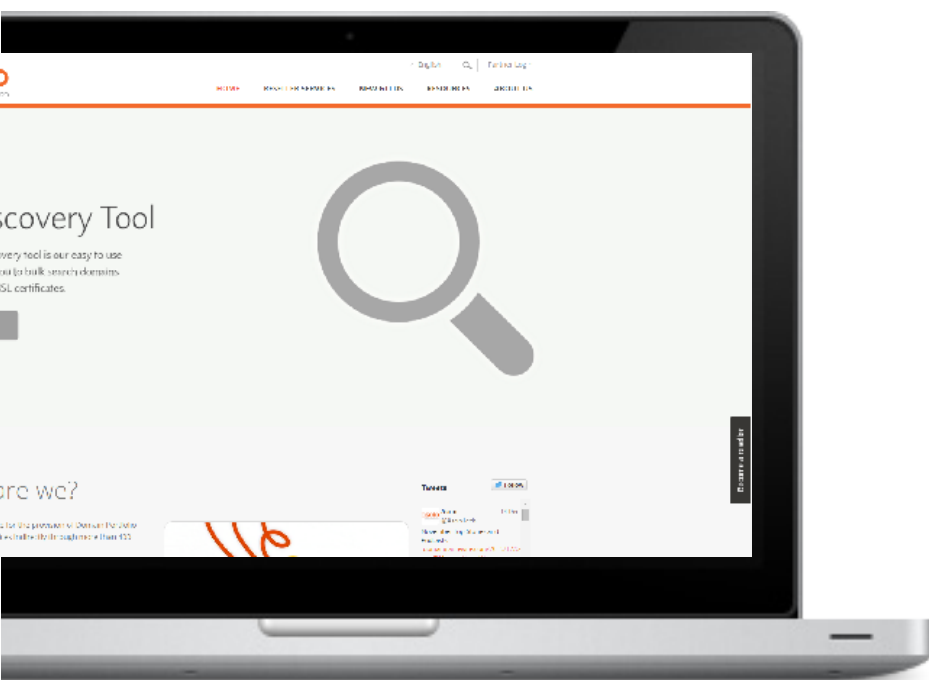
English | Partner Login

HOME RESELLER SERVICES NEW GTLDS RESOURCES ABOUT US

scovery Tool

overy tool is our easy to use
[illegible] bulk search domains
SSL certificates.

ere we?

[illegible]

Tweets

Follow

Become a reseller